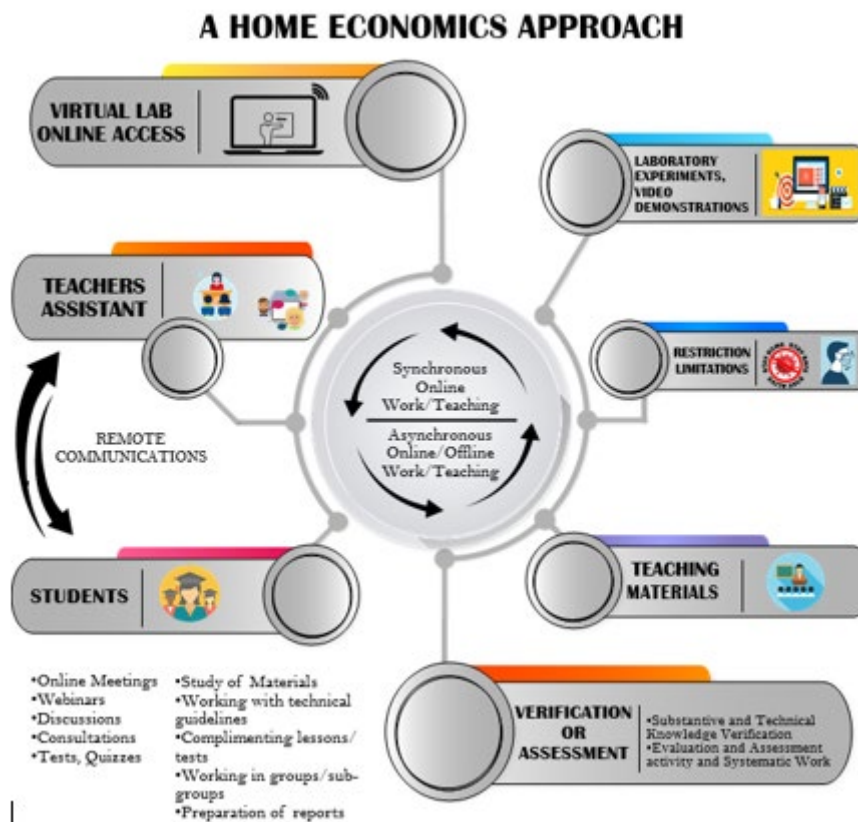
A HOME ECONOMICS APPROACH

VIRTUAL LAB ONLINE ACCESS

LABORATORY EXPERIMENTS, VIDEO DEMONSTRATIONS

TEACHERS ASSISTANT

RESTRICTION LIMITATIONS

Synchronous Online Work/Teaching

Asynchronous Online/Offline Work/Teaching

REMOTE COMMUNICATIONS

STUDENTS

TEACHING MATERIALS

•Online Meetings
•Webinars
•Discussions
•Consultations
•Tests, Quizzes

•Study of Materials
•Working with technical guidelines
•Complimenting lessons/ tests
•Working in groups/subgroups
•Preparation of reports

VERIFICATION OR ASSESSMENT

•Substantive and Technical Knowledge Verification
•Evaluation and Assessment activity and Systematic Work